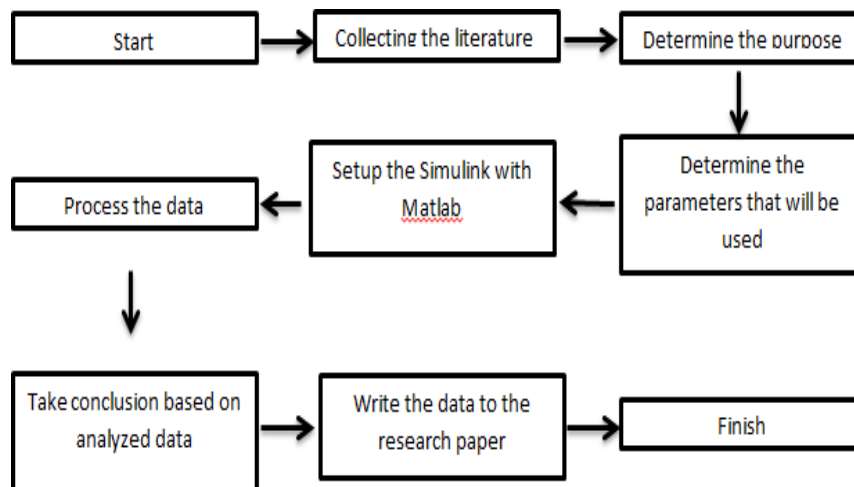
Start

Collecting the literature

Determine the purpose

Determine the parameters that will be used

Setup the Simulink with Matlab

Process the data

Take conclusion based on analyzed data

Write the data to the research paper

Finish